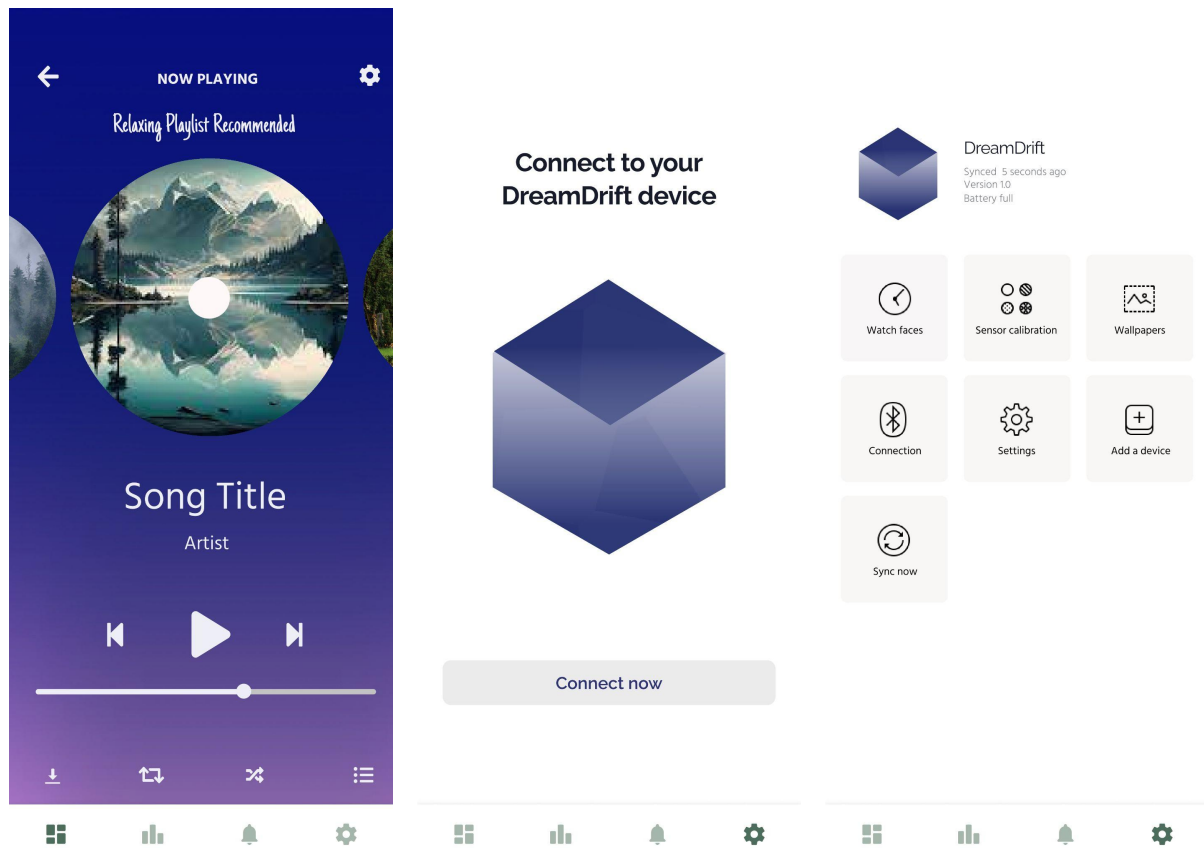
NOW PLAYING

Relaxing Playlist Recommended

Song Title

Artist

Connect to your DreamDrift device

Connect now

DreamDrift

Synced 5 seconds ago
Version 1.0
Battery full

Watch faces

Sensor calibration

Wallpapers

Connection

Settings

Add a device

Sync now